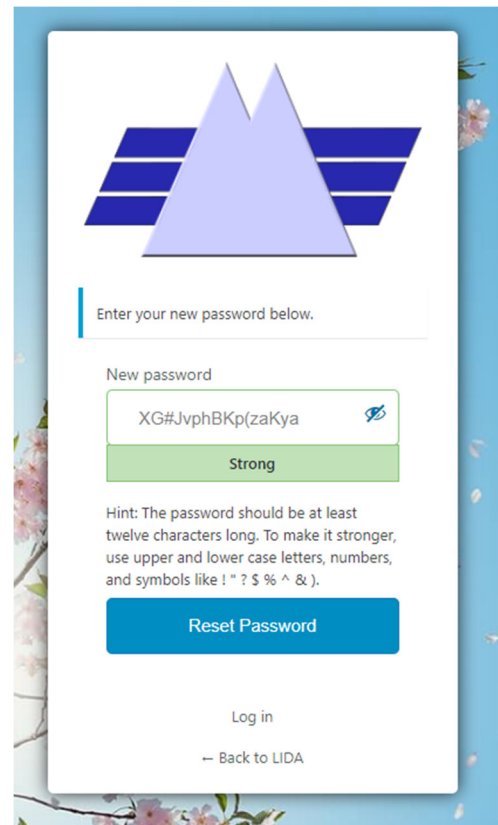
Enter your new password below.

New password

XG#JvphBKp(zaKya

Strong

Hint: The password should be at least twelve characters long. To make it stronger, use upper and lower case letters, numbers, and symbols like ! " ? $ % ^ & ).

Reset Password

Log in

← Back to LIDA